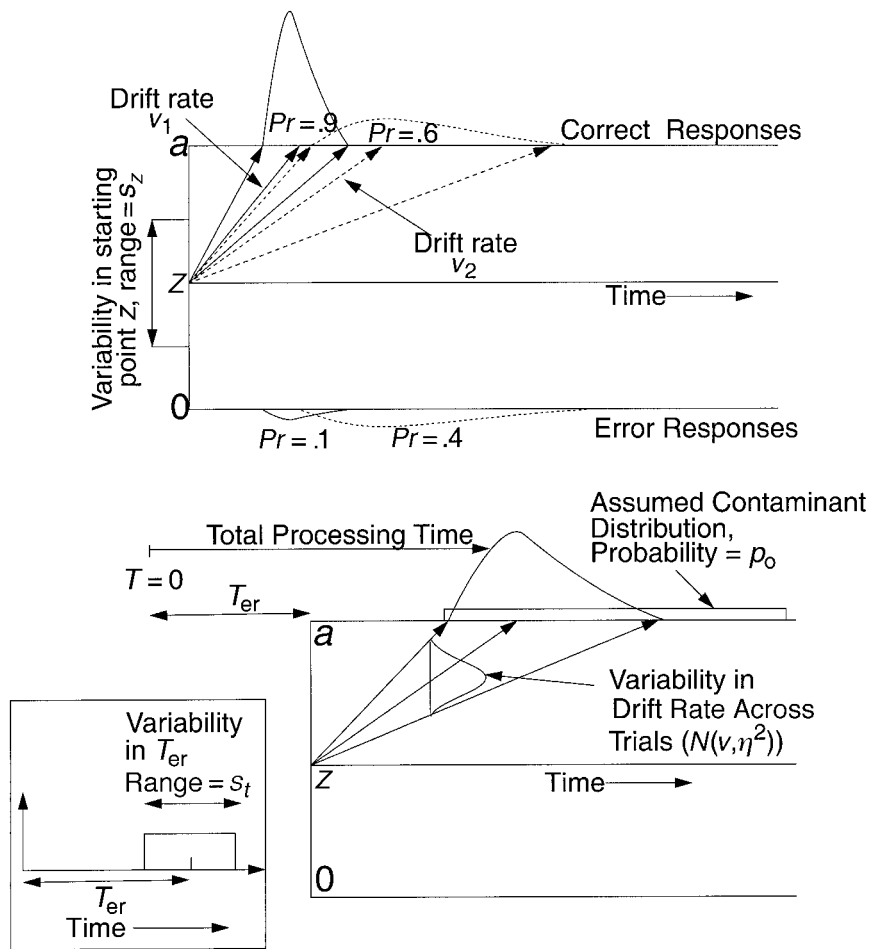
Drift rate $v_1$

$Pr = .9$

$Pr = .6$

Correct Responses

$a$

Variability in starting point $z$, range $= s_z$

Drift rate $v_2$

$z$

Time

0

$Pr = .1$

$Pr = .4$

Error Responses

Assumed Contaminant Distribution, Probability $= p_o$

Total Processing Time

$T = 0$

$T_{er}$

$a$

Variability in Drift Rate Across Trials $(N(v,\eta^2))$

Variability in $T_{er}$ Range $= s_t$

$z$

Time

$T_{er}$

Time

0